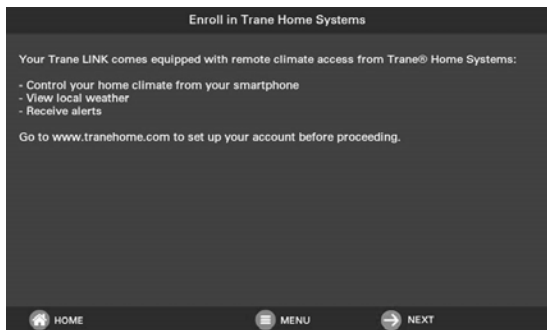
Enroll in Trane Home Systems

Your Trane LINK comes equipped with remote climate access from Trane® Home Systems:

- Control your home climate from your smartphone
- View local weather
- Receive alerts

Go to www.tranehome.com to set up your account before proceeding.

HOME

MENU

NEXT